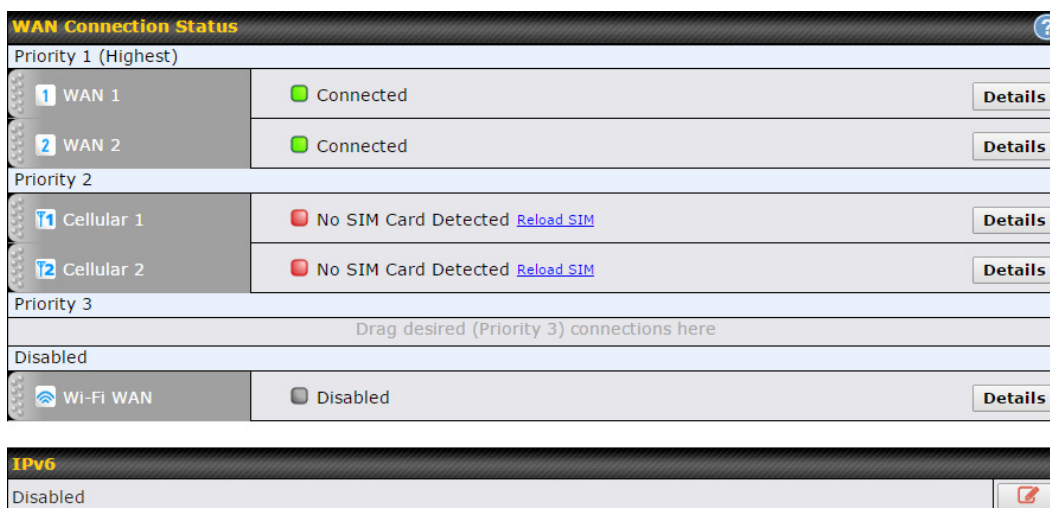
WAN Connection Status

Priority 1 (Highest)

1 WAN 1 | Connected | Details

2 WAN 2 | Connected | Details

Priority 2

1 Cellular 1 | No SIM Card Detected Reload SIM | Details

2 Cellular 2 | No SIM Card Detected Reload SIM | Details

Priority 3

Drag desired (Priority 3) connections here

Disabled

Wi-Fi WAN | Disabled | Details

IPv6

Disabled